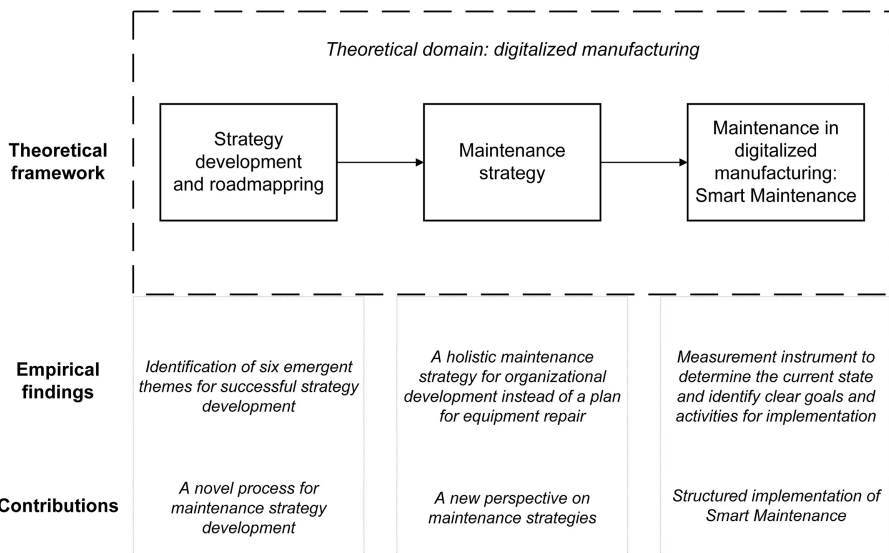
Theoretical domain: digitalized manufacturing

Theoretical framework

Strategy development and roadmappring

Maintenance strategy

Maintenance in digitalized manufacturing: Smart Maintenance

Empirical findings

Identification of six emergent themes for successful strategy development

A holistic maintenance strategy for organizational development instead of a plan for equipment repair

Measurement instrument to determine the current state and identify clear goals and activities for implementation

Contributions

A novel process for maintenance strategy development

A new perspective on maintenance strategies

Structured implementation of Smart Maintenance